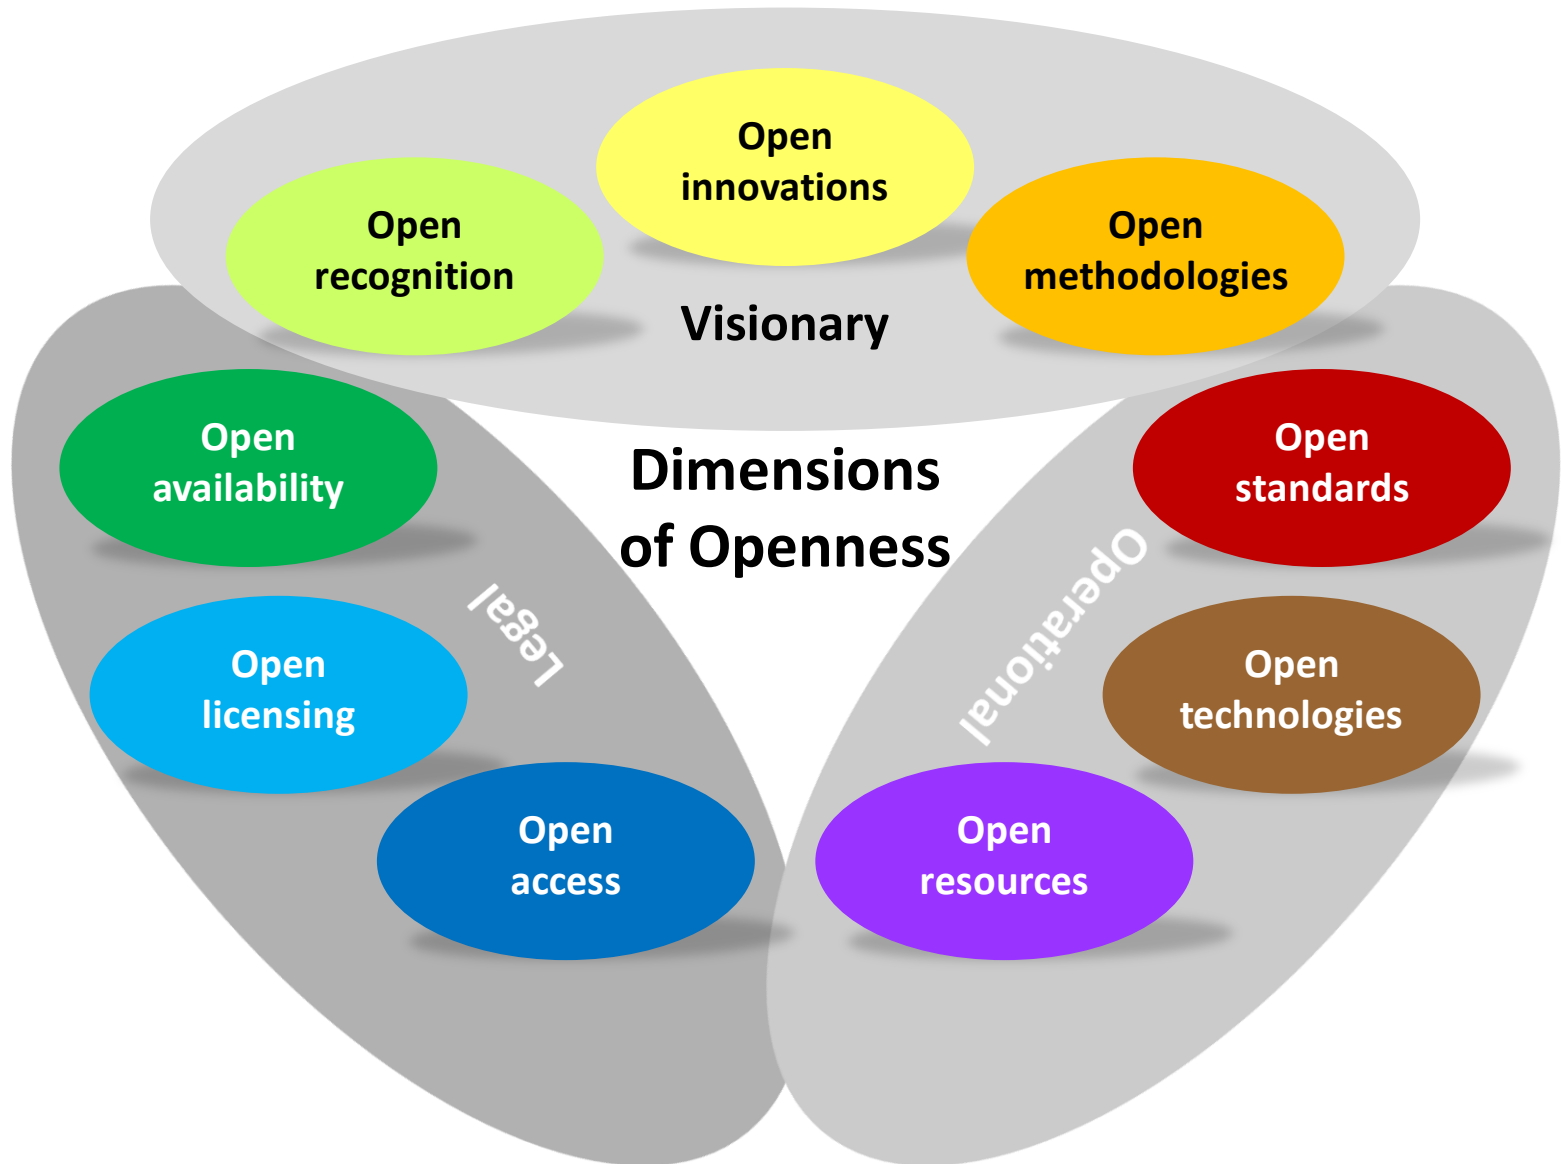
Open innovations

Open recognition

Open methodologies

Visionary

Dimensions of Openness

Open availability

Open licensing

Open access

Legal

Operational

Open standards

Open technologies

Open resources